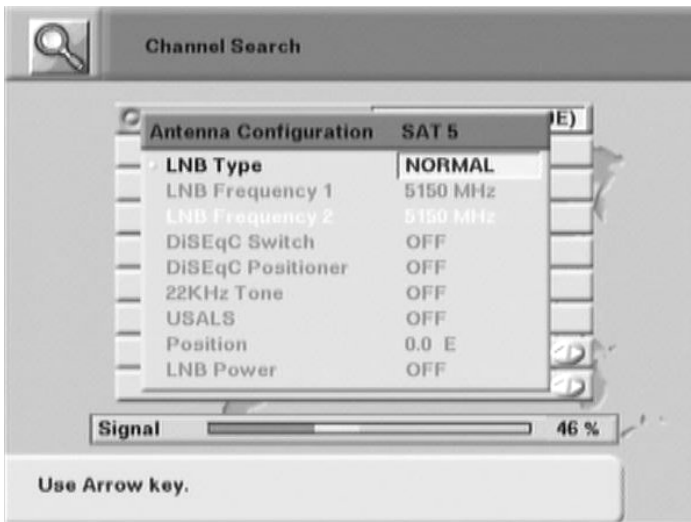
Channel Search

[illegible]E)

Antenna Configuration SAT 5

| | |
|---|---|
| LNB Type | NORMAL |
| LNB Frequency 1 | 5150 MHz |
| LNB Frequency 2 | 5150 MHz |
| DiSEqC Switch | OFF |
| DiSEqC Positioner | OFF |
| 22KHz Tone | OFF |
| USALS | OFF |
| Position | 0.0 E |
| LNB Power | OFF |

Signal 46 %

Use Arrow key.